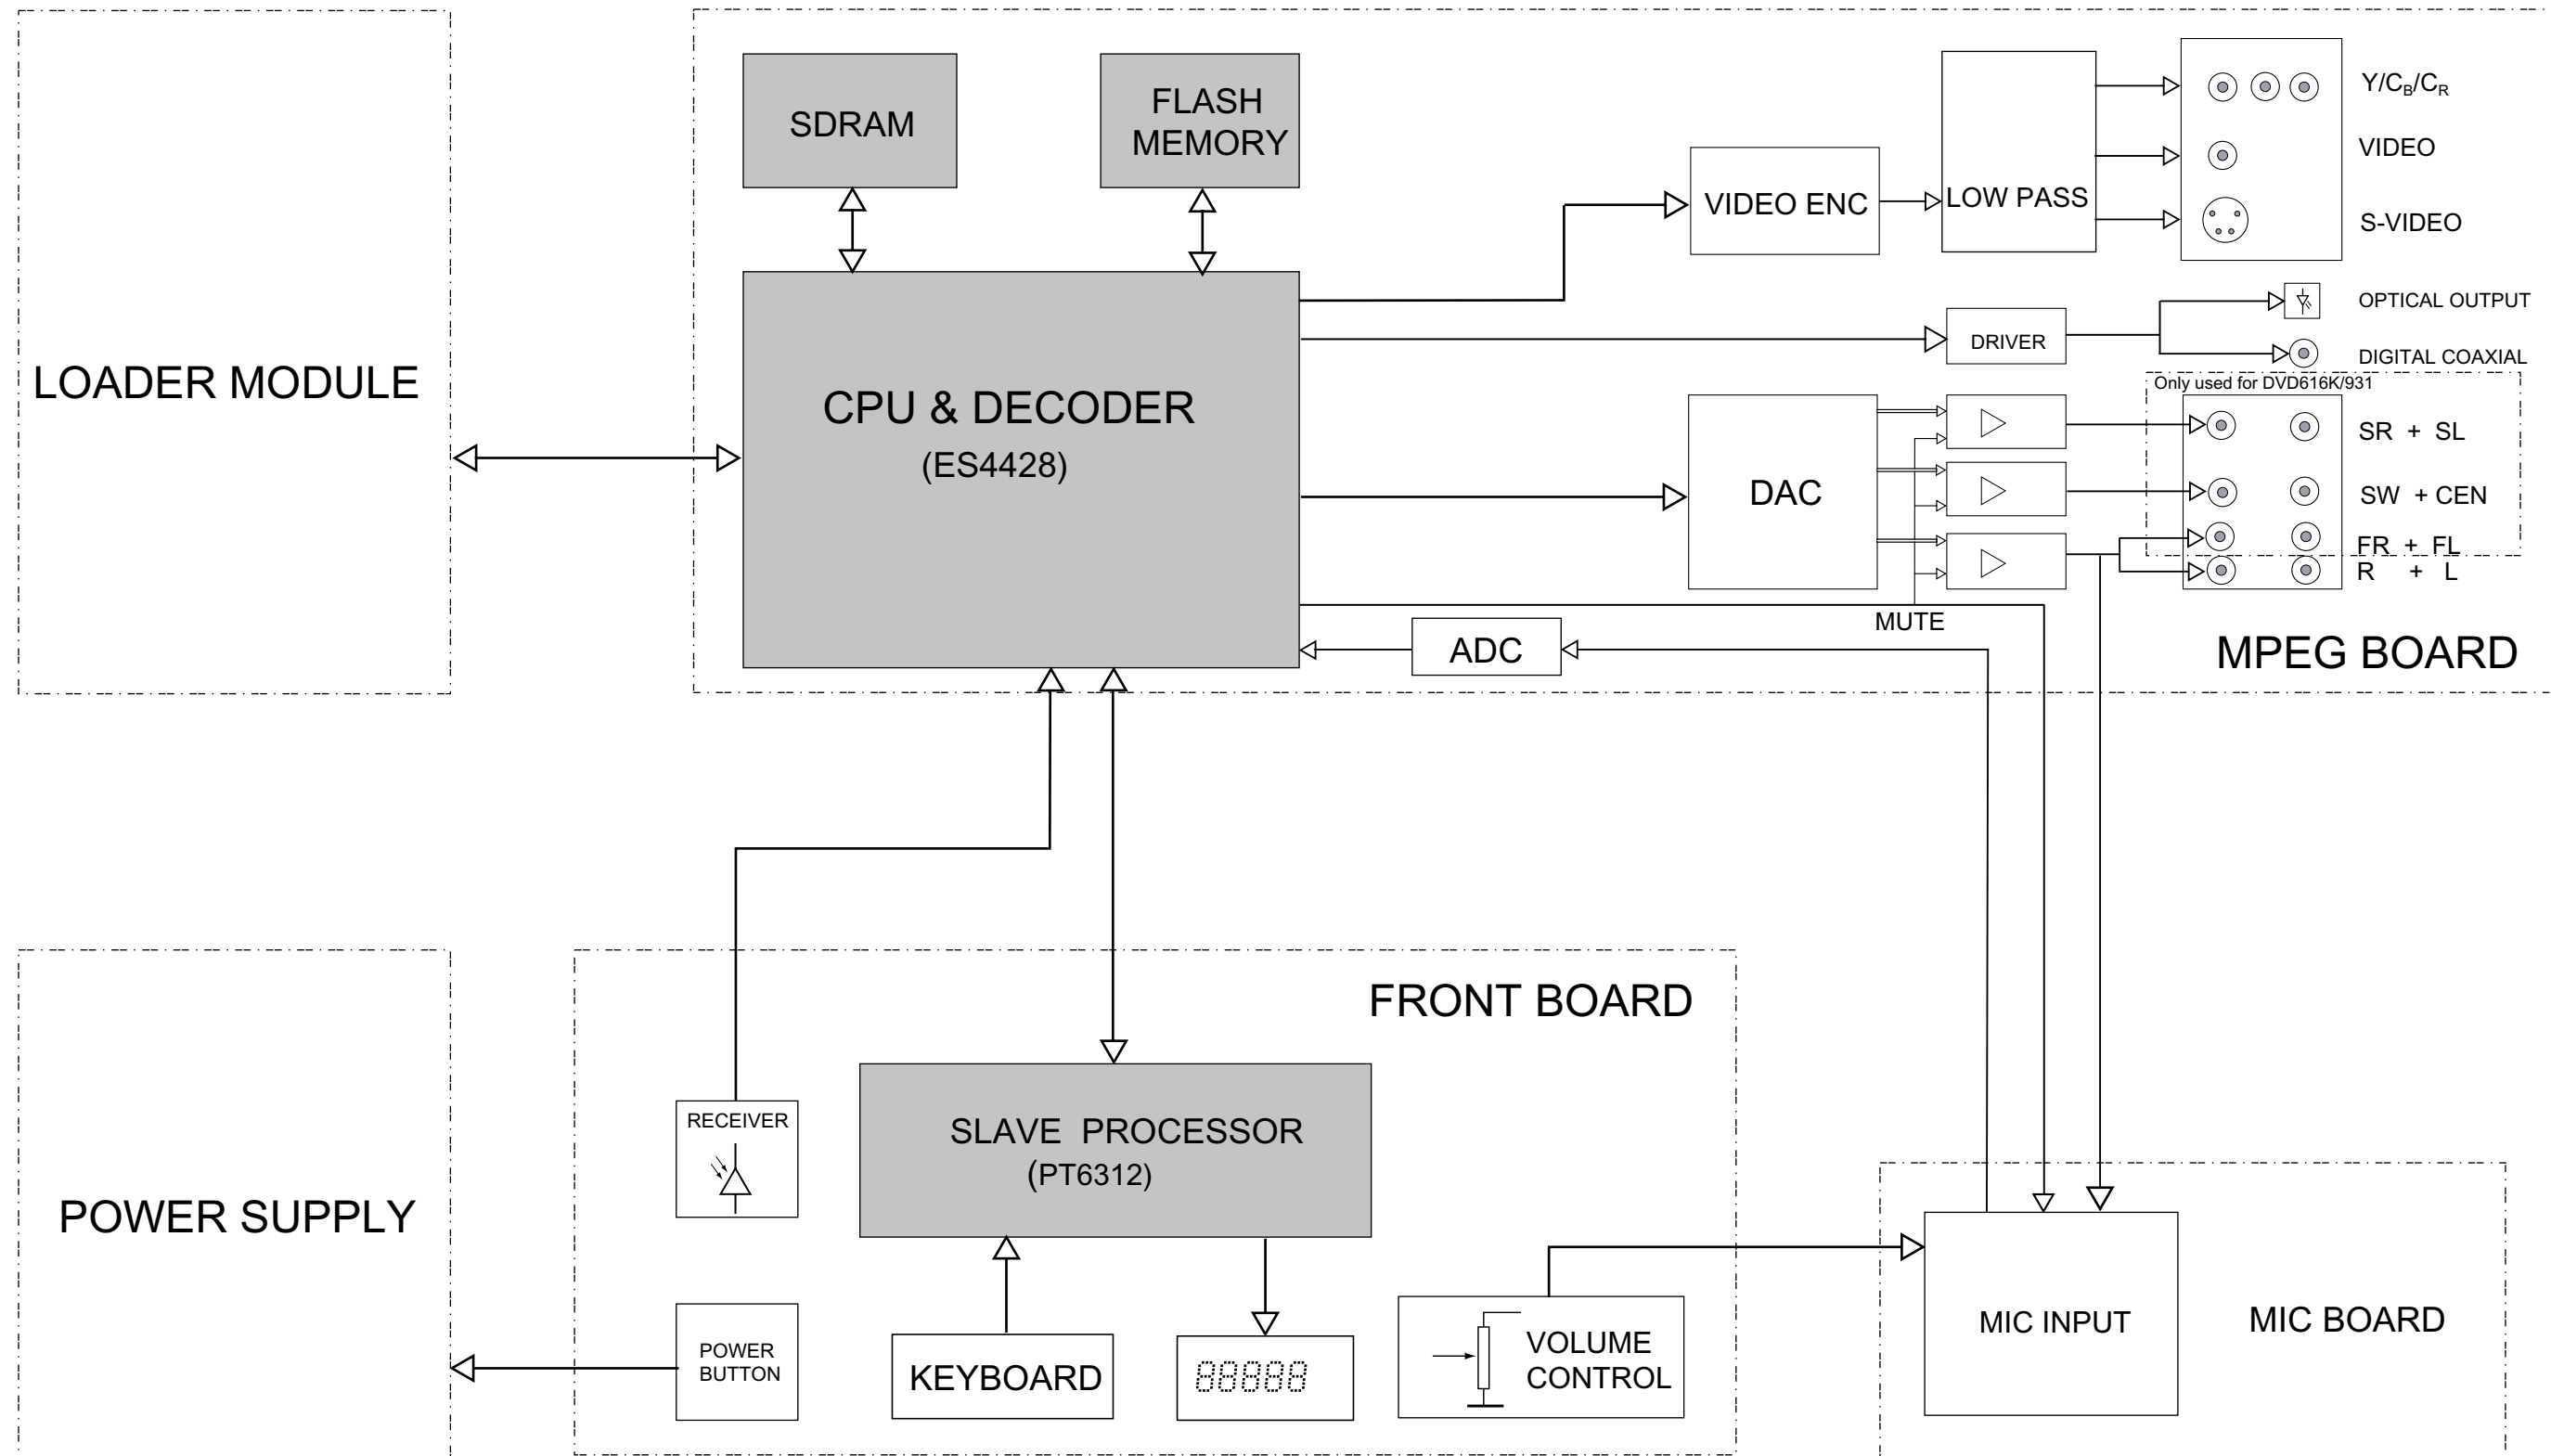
LOADER MODULE

SDRAM

FLASH MEMORY

CPU & DECODER
(ES4428)

VIDEO ENC

LOW PASS

$Y/C_B/C_R$

VIDEO

S-VIDEO

OPTICAL OUTPUT

DRIVER

DIGITAL COAXIAL

Only used for DVD616K/931

DAC

SR + SL

SW + CEN

FR + FL

R + L

MUTE

ADC

MPEG BOARD

FRONT BOARD

RECEIVER

SLAVE PROCESSOR
(PT6312)

POWER SUPPLY

POWER BUTTON

KEYBOARD

88888

VOLUME CONTROL

MIC INPUT

MIC BOARD